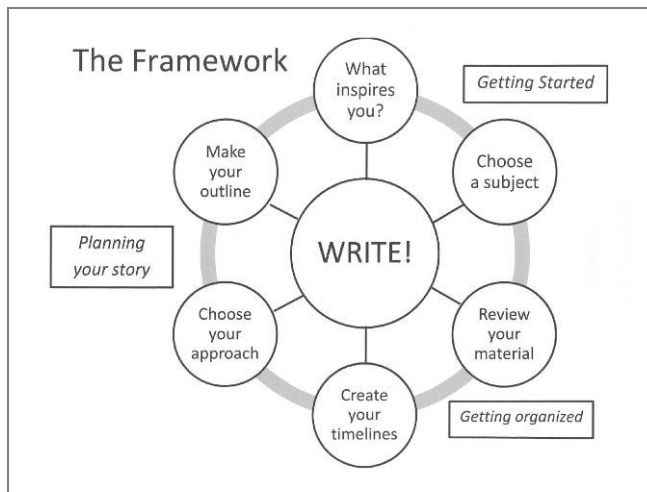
The Framework

What inspires you?

Getting Started

Choose a subject

Make your outline

Planning your story

WRITE!

Choose your approach

Review your material

Create your timelines

Getting organized